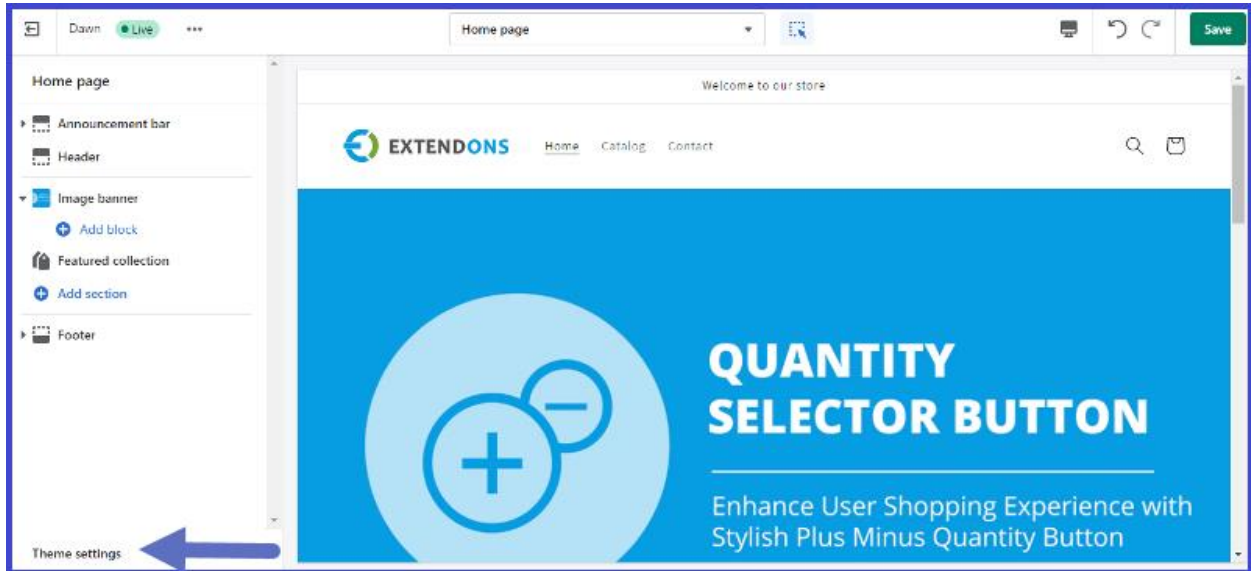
Dawn Live •••

Home page

Save

Home page

Announcement bar

Header

Image banner

Add block

Featured collection

Add section

Footer

Theme settings

Welcome to our store

EXTENDONS

Home Catalog Contact

QUANTITY SELECTOR BUTTON

Enhance User Shopping Experience with Stylish Plus Minus Quantity Button